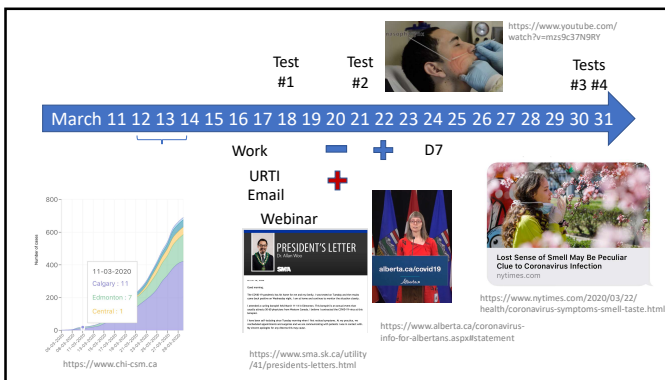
https://www.youtube.com/watch?v=mzs9c37N9RY

Test #1

Test #2

Tests #3 #4

March 11 12 13 14 15 16 17 18 19 20 21 22 23 24 25 26 27 28 29 30 31

Work

−

+

D7

URTI

Email

+

Webinar

800

600

400

200

0

Number of cases

11-03-2020

Calgary : 11

Edmonton : 7

Central : 1

https://www.chi-csm.ca

PRESIDENT'S LETTER

Dr. Allan Woo

SMA

https://www.sma.sk.ca/utility/41/presidents-letters.html

alberta.ca/covid19

Alberta

https://www.alberta.ca/coronavirus-info-for-albertans.aspx#statement

Lost Sense of Smell May Be Peculiar Clue to Coronavirus Infection

nytimes.com

https://www.nytimes.com/2020/03/22/health/coronavirus-symptoms-smell-taste.html